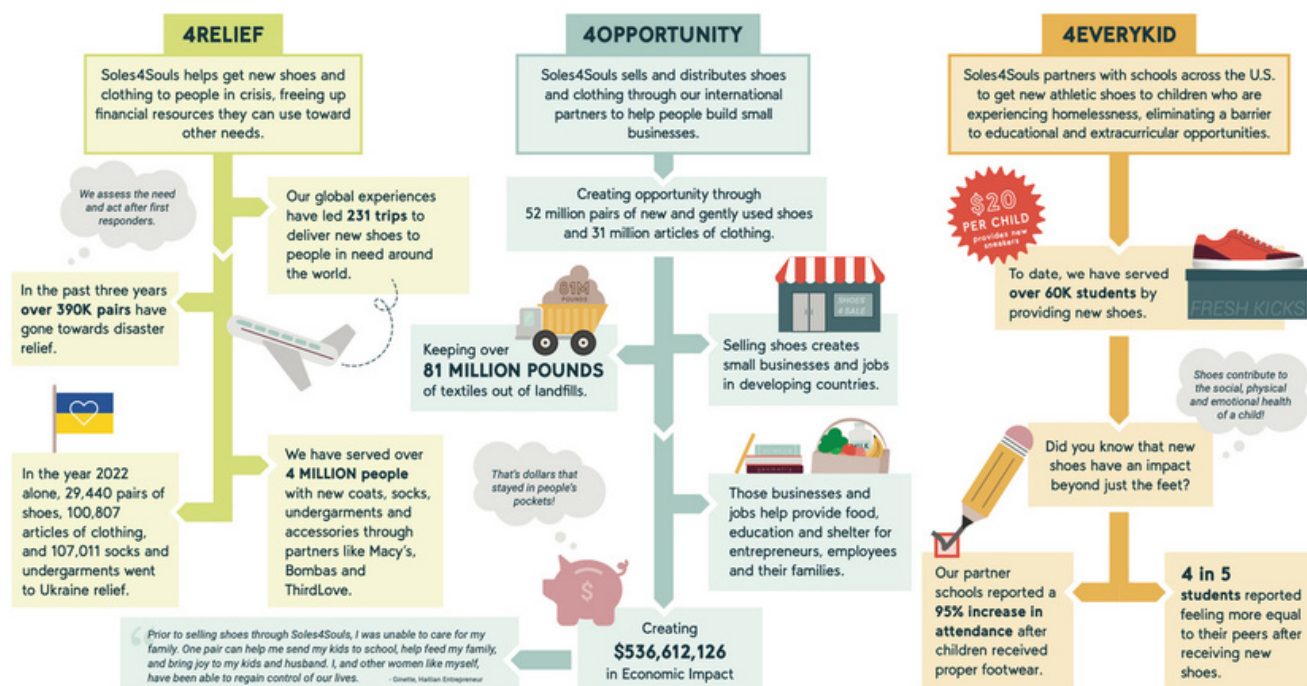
4RELIEF

Soles4Souls helps get new shoes and clothing to people in crisis, freeing up financial resources they can use toward other needs.

We assess the need and act after first responders.

Our global experiences have led **231 trips** to deliver new shoes to people in need around the world.

In the past three years **over 390K pairs** have gone towards disaster relief.

In the year 2022 alone, 29,440 pairs of shoes, 100,807 articles of clothing, and 107,011 socks and undergarments went to Ukraine relief.

We have served over **4 MILLION people** with new coats, socks, undergarments and accessories through partners like Macy's, Bombas and ThirdLove.

4OPPORTUNITY

Soles4Souls sells and distributes shoes and clothing through our international partners to help people build small businesses.

Creating opportunity through 52 million pairs of new and gently used shoes and 31 million articles of clothing.

81M POUNDS

Keeping over **81 MILLION POUNDS** of textiles out of landfills.

SHOES 4 SALE

Selling shoes creates small businesses and jobs in developing countries.

That's dollars that stayed in people's pockets!

MILK

Those businesses and jobs help provide food, education and shelter for entrepreneurs, employees and their families.

Creating **$536,612,126** in Economic Impact

Prior to selling shoes through Soles4Souls, I was unable to care for my family. One pair can help me send my kids to school, help feed my family, and bring joy to my kids and husband. I, and other women like myself, have been able to regain control of our lives. - Ginette, Haitian Entrepreneur

4EVERYKID

Soles4Souls partners with schools across the U.S. to get new athletic shoes to children who are experiencing homelessness, eliminating a barrier to educational and extracurricular opportunities.

$20 PER CHILD provides new sneakers

To date, we have served **over 60K students** by providing new shoes.

FRESH KICKS

Shoes contribute to the social, physical and emotional health of a child!

Did you know that new shoes have an impact beyond just the feet?

Our partner schools reported a **95% increase in attendance** after children received proper footwear.

**4 in 5 students** reported feeling more equal to their peers after receiving new shoes.